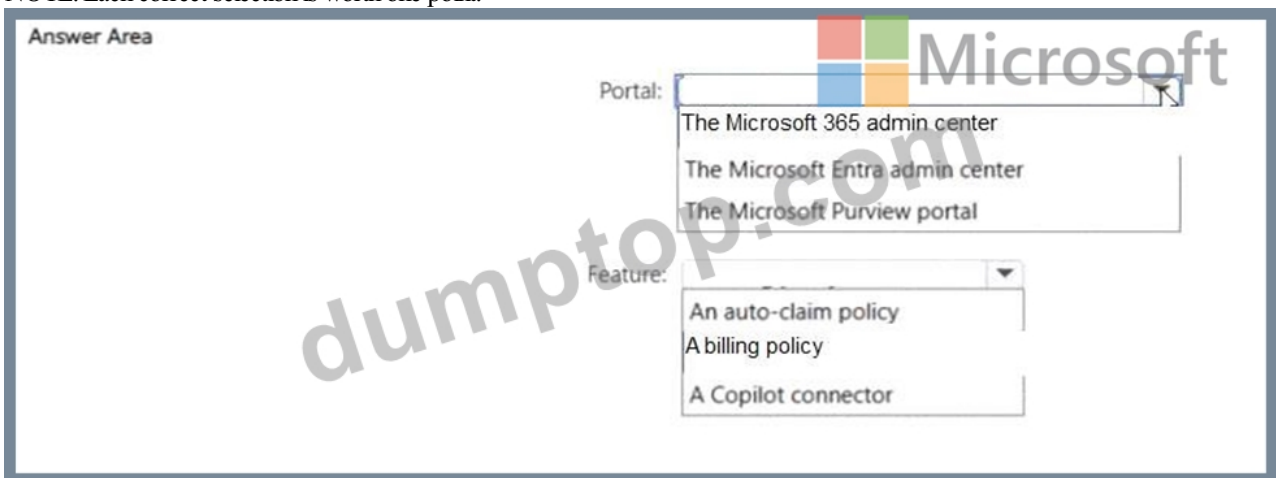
NOTE: Each correct selection is worth one point.

Answer Area

Microsoft

Portal:

The Microsoft 365 admin center

The Microsoft Entra admin center

The Microsoft Purview portal

dumptop.com

Feature:

An auto-claim policy

A billing policy

A Copilot connector